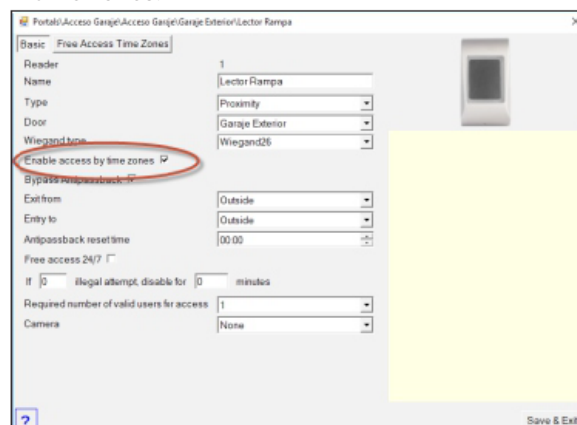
Portals\Acceso Garaje\Acceso Garaje\Garaje Exterior\Lector Rampa

Basic | Free Access Time Zones

Reader 1
Name Lector Rampa
Type Proximity
Door Garaje Exterior
Wiegand type Wiegand26
Enable access by time zones ☑
Bypass Antipassback ☑
Exit from Outside
Entry to Outside
Antipassback reset time 00:00
Free access 24/7 ☐
If 0 illegal attempt, disable for 0 minutes
Required number of valid users for access 1
Camera None

?

Save & Exit